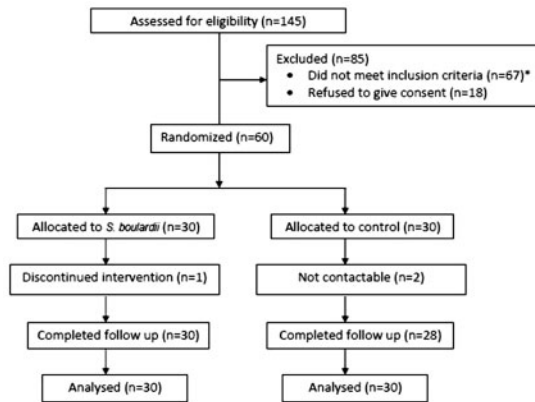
Assessed for eligibility (n=145)

Excluded (n=85)
• Did not meet inclusion criteria (n=67)*
• Refused to give consent (n=18)

Randomized (n=60)

Allocated to *S. boulardii* (n=30)

Allocated to control (n=30)

Discontinued intervention (n=1)

Not contactable (n=2)

Completed follow up (n=30)

Completed follow up (n=28)

Analysed (n=30)

Analysed (n=30)